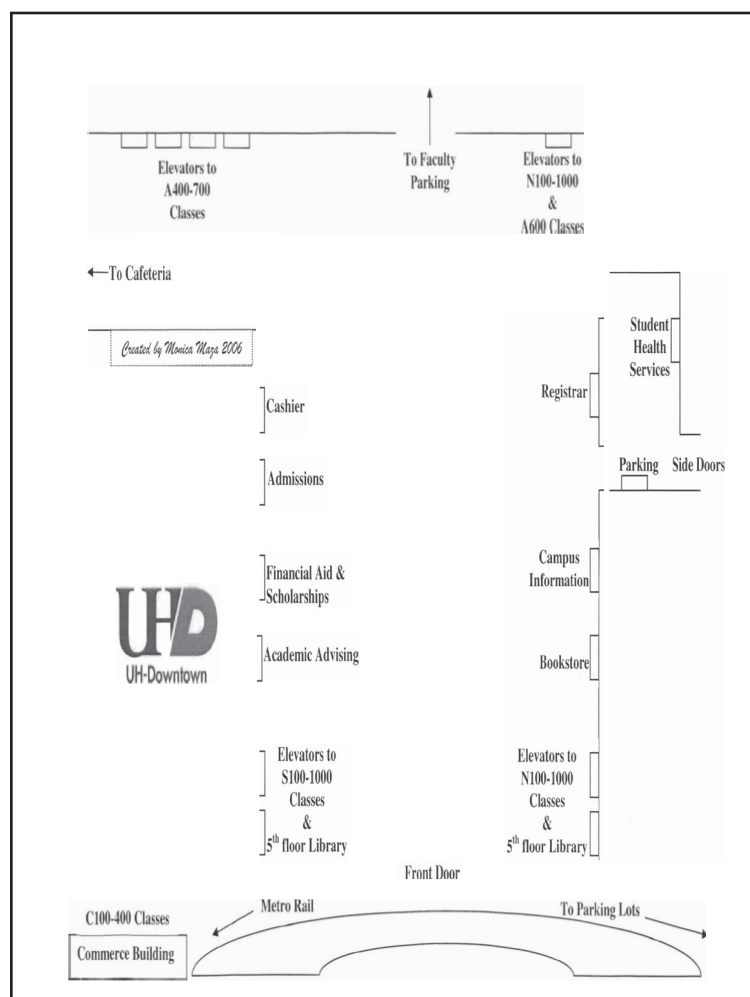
Elevators to A400-700 Classes

To Faculty Parking

Elevators to N100-1000 & A600 Classes

← To Cafeteria

Created by Monica Maza 2006

Student Health Services

Registrar

Cashier

Admissions

Parking

Side Doors

Financial Aid & Scholarships

Campus Information

UHD

UH-Downtown

Academic Advising

Bookstore

Elevators to S100-1000 Classes & 5$^{th}$ floor Library

Elevators to N100-1000 Classes & 5$^{th}$ floor Library

Front Door

C100-400 Classes

Metro Rail

To Parking Lots

Commerce Building